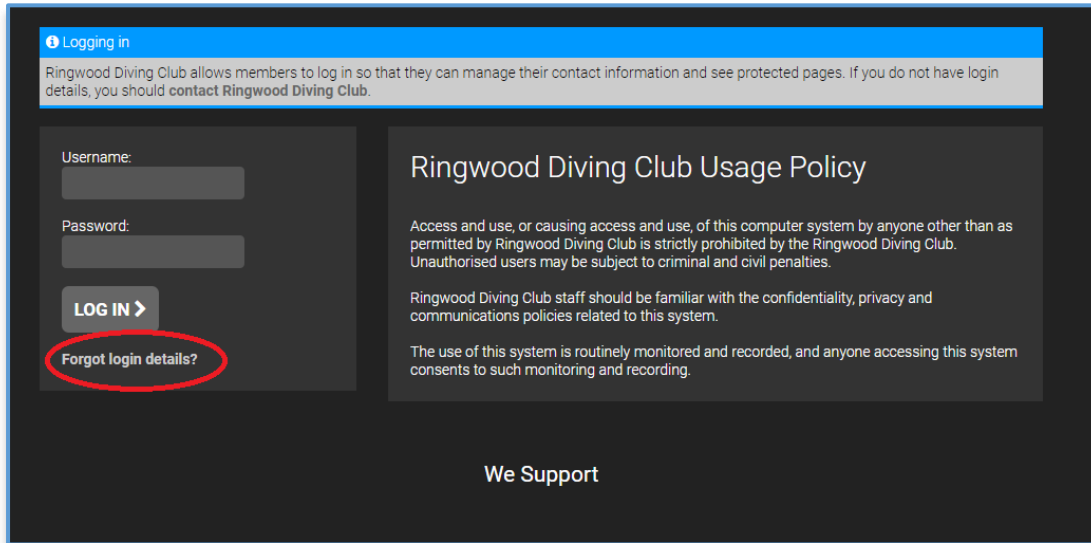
Logging in

Ringwood Diving Club allows members to log in so that they can manage their contact information and see protected pages. If you do not have login details, you should contact Ringwood Diving Club.

Username:

Password:

LOG IN

Forgot login details?

Ringwood Diving Club Usage Policy

Access and use, or causing access and use, of this computer system by anyone other than as permitted by Ringwood Diving Club is strictly prohibited by the Ringwood Diving Club. Unauthorised users may be subject to criminal and civil penalties.

Ringwood Diving Club staff should be familiar with the confidentiality, privacy and communications policies related to this system.

The use of this system is routinely monitored and recorded, and anyone accessing this system consents to such monitoring and recording.

We Support